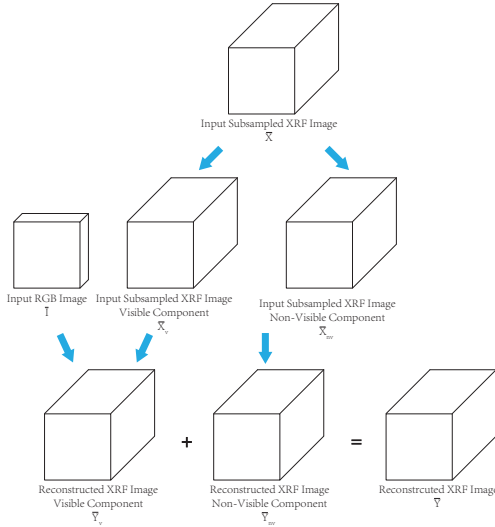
Input Subsampled XRF Image
$\bar{X}$

Input RGB Image
$\bar{I}$

Input Subsampled XRF Image
Visible Component
$\bar{X}_v$

Input Subsampled XRF Image
Non-Visible Component
$\bar{X}_{nv}$

+

=

Reconstructed XRF Image
Visible Component
$\bar{Y}_v$

Reconstructed XRF Image
Non-Visible Component
$\bar{Y}_{nv}$

Reconstrcuted XRF Image
$\bar{Y}$